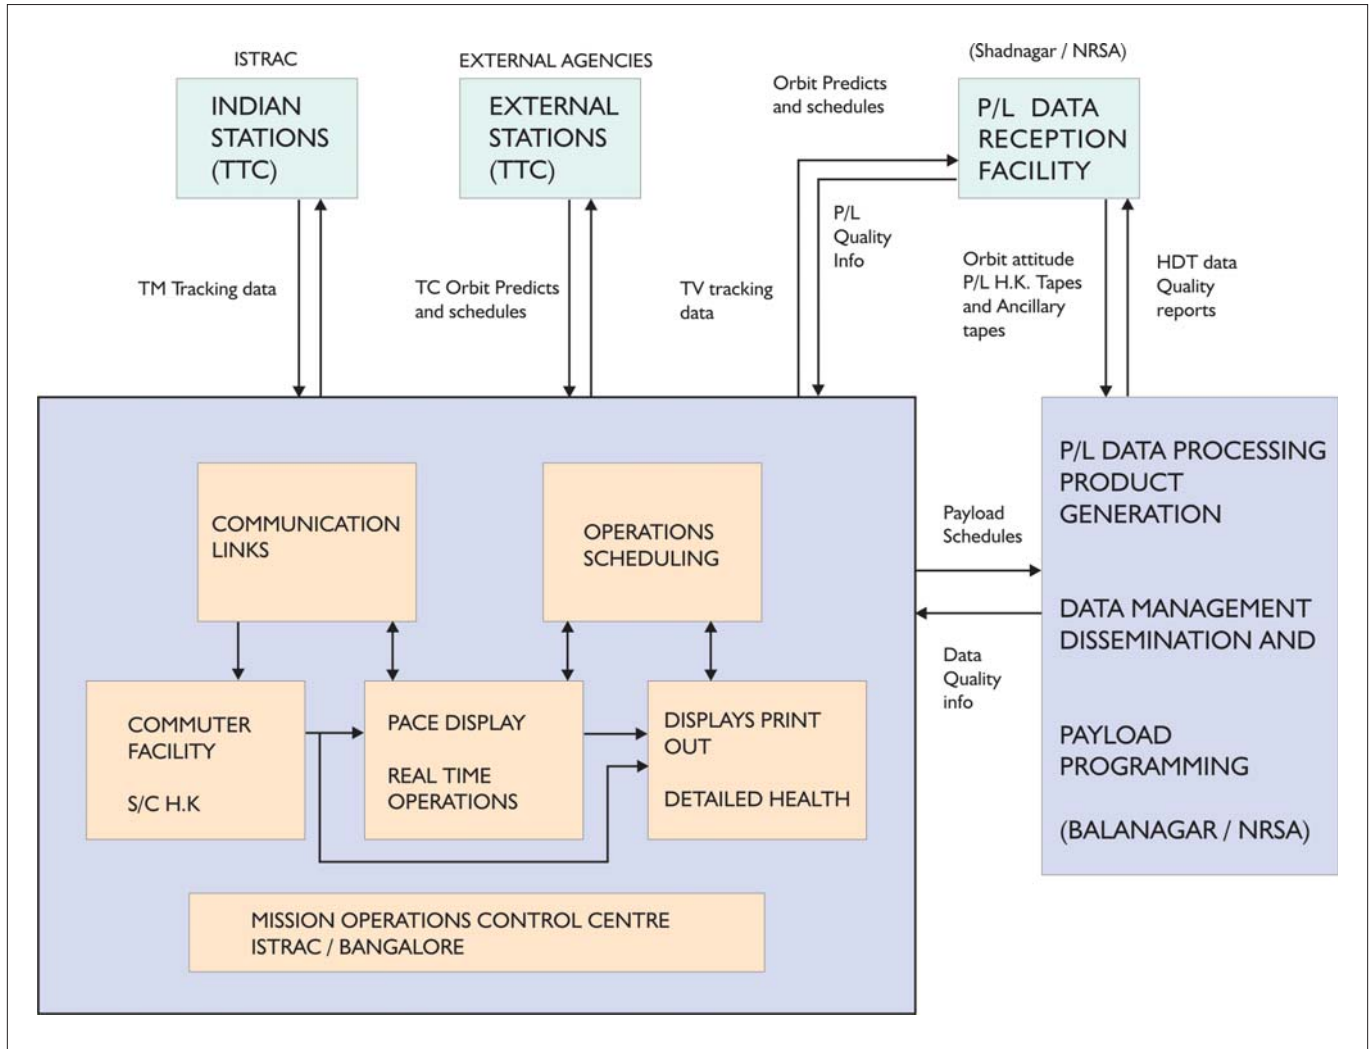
ISTRAC

INDIAN STATIONS (TTC)

EXTERNAL AGENCIES

EXTERNAL STATIONS (TTC)

Orbit Predicts and schedules

(Shadnagar / NRSA)

P/L DATA RECEPTION FACILITY

P/L Quality Info

TM Tracking data

TC Orbit Predicts and schedules

TV tracking data

Orbit attitude P/L H.K. Tapes and Ancillary tapes

HDT data Quality reports

COMMUNICATION LINKS

OPERATIONS SCHEDULING

COMMUTER FACILITY

S/C H.K

PACE DISPLAY

REAL TIME OPERATIONS

DISPLAYS PRINT OUT

DETAILED HEALTH

MISSION OPERATIONS CONTROL CENTRE ISTRAC / BANGALORE

Payload Schedules

Data Quality info

P/L DATA PROCESSING PRODUCT GENERATION

DATA MANAGEMENT DISSEMINATION AND

PAYLOAD PROGRAMMING

(BALANAGAR / NRSA)